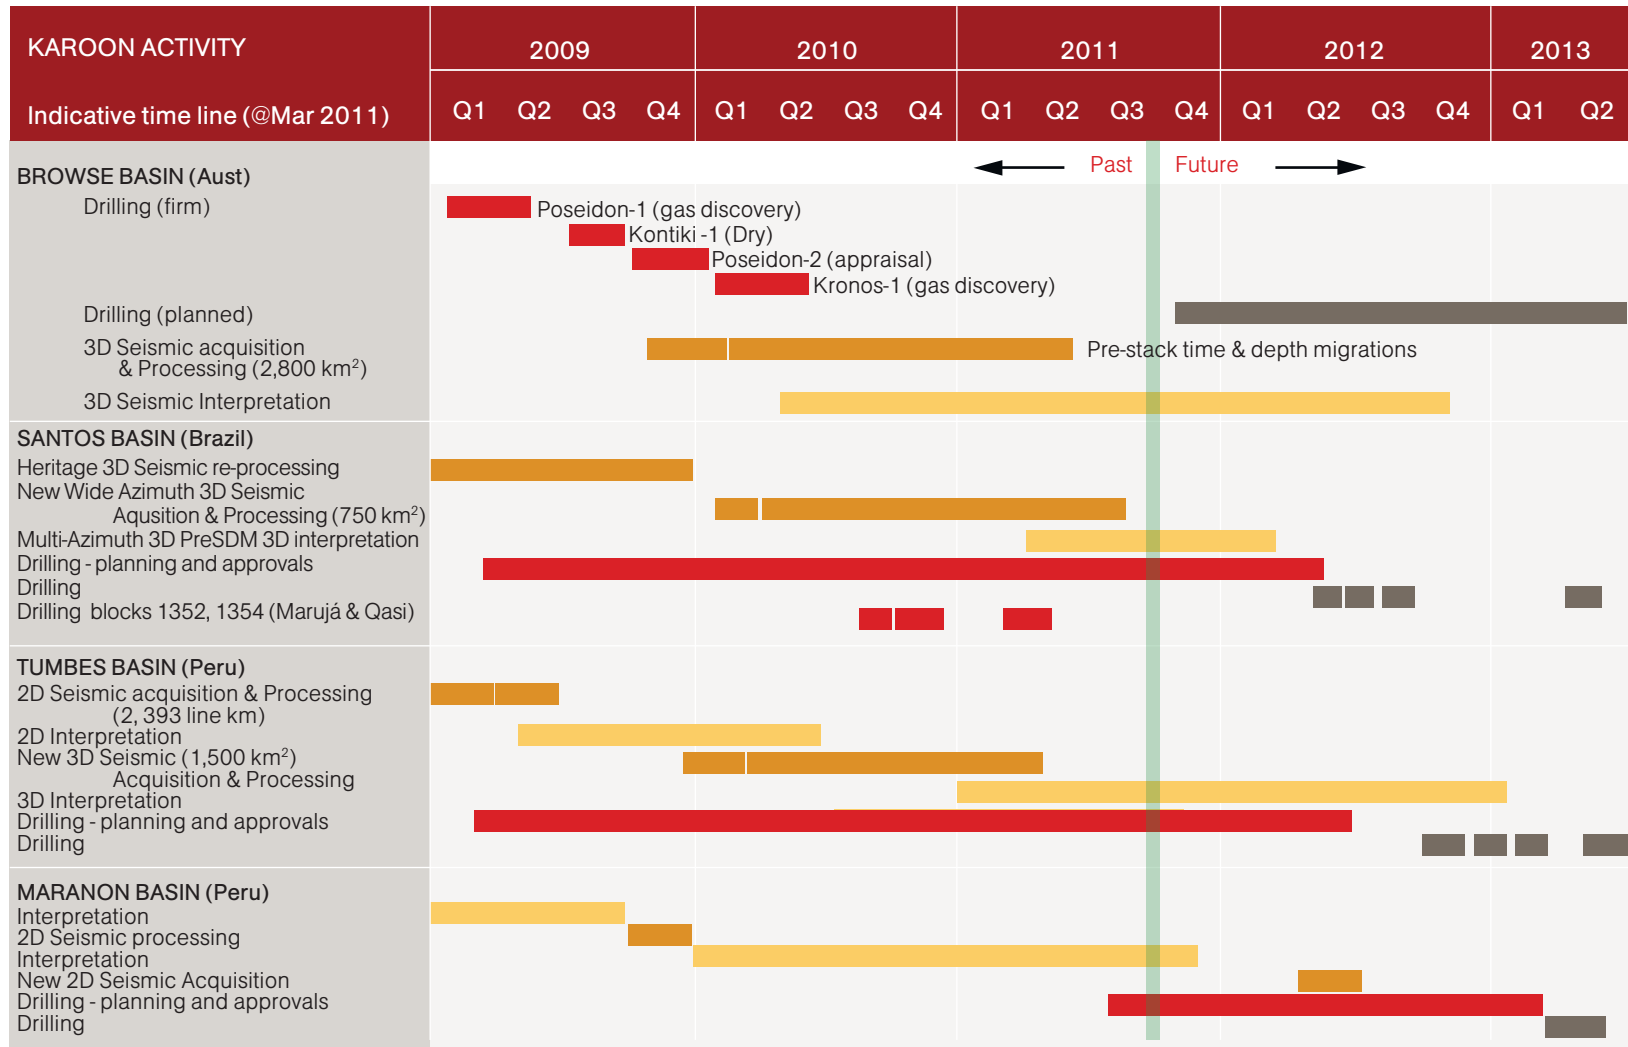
| KAROON ACTIVITY | 2009 | | | | 2010 | | | | 2011 | | | | 2012 | | | | 2013 | |
|---|---|---|---|---|---|---|---|---|---|---|---|---|---|---|---|---|---|---|
| Indicative time line (@Mar 2011) | Q1 | Q2 | Q3 | Q4 | Q1 | Q2 | Q3 | Q4 | Q1 | Q2 | Q3 | Q4 | Q1 | Q2 | Q3 | Q4 | Q1 | Q2 |

Past Future

BROWSE BASIN (Aust)
Drilling (firm)
Poseidon-1 (gas discovery)
Kontiki -1 (Dry)
Poseidon-2 (appraisal)
Kronos-1 (gas discovery)
Drilling (planned)
3D Seismic acquisition & Processing (2,800 km$^2$)
Pre-stack time & depth migrations
3D Seismic Interpretation

SANTOS BASIN (Brazil)
Heritage 3D Seismic re-processing
New Wide Azimuth 3D Seismic Aquisition & Processing (750 km$^2$)
Multi-Azimuth 3D PreSDM 3D interpretation
Drilling - planning and approvals
Drilling
Drilling blocks 1352, 1354 (Marujá & Qasi)

TUMBES BASIN (Peru)
2D Seismic acquisition & Processing (2, 393 line km)
2D Interpretation
New 3D Seismic (1,500 km$^2$) Acquisition & Processing
3D Interpretation
Drilling - planning and approvals
Drilling

MARANON BASIN (Peru)
Interpretation
2D Seismic processing
Interpretation
New 2D Seismic Acquisition
Drilling - planning and approvals
Drilling